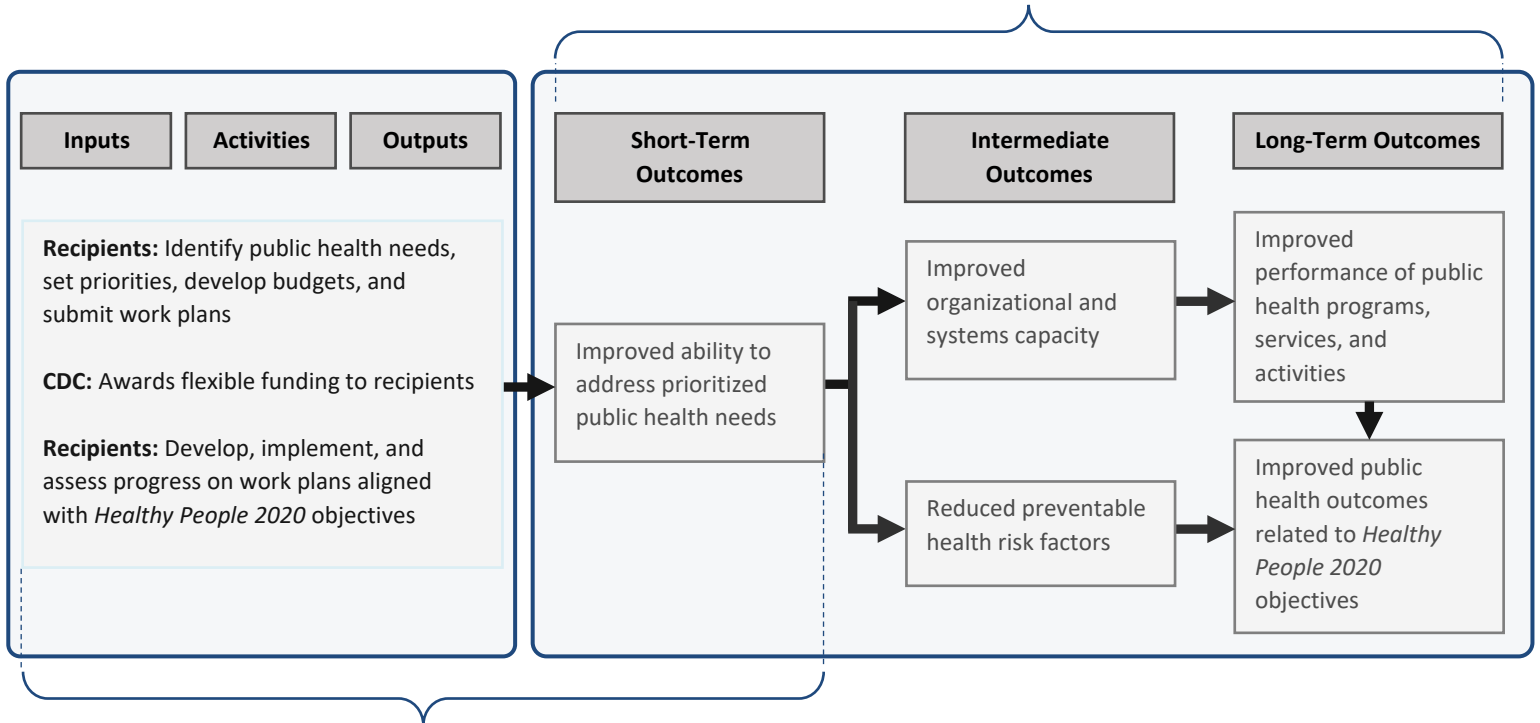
Inputs

Activities

Outputs

Recipients: Identify public health needs, set priorities, develop budgets, and submit work plans

CDC: Awards flexible funding to recipients

Recipients: Develop, implement, and assess progress on work plans aligned with *Healthy People 2020* objectives

Short-Term Outcomes

Improved ability to address prioritized public health needs

Intermediate Outcomes

Improved organizational and systems capacity

Reduced preventable health risk factors

Long-Term Outcomes

Improved performance of public health programs, services, and activities

Improved public health outcomes related to *Healthy People 2020* objectives